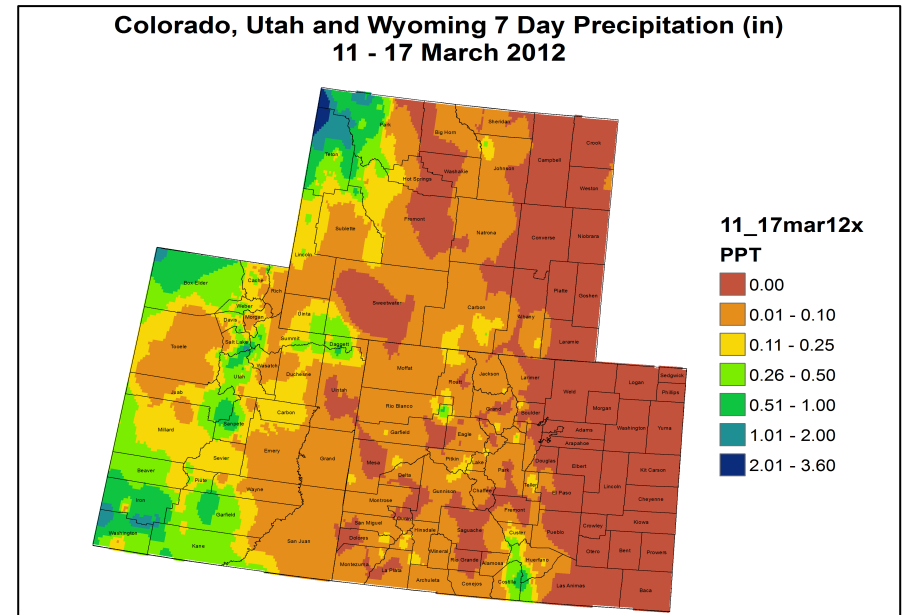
Colorado, Utah and Wyoming 7 Day Precipitation (in)
11 - 17 March 2012

11_17mar12x
PPT
0.00
0.01 - 0.10
0.11 - 0.25
0.26 - 0.50
0.51 - 1.00
1.01 - 2.00
2.01 - 3.60

Park
Big Horn
Sheridan
Crook
Teton
Washakie
Johnson
Campbell
Hot Springs
Weston
Fremont
Sublette
Natrona
Converse
Niobrara
Lincoln
Box Elder
Cache
Rich
Platte
Goshen
Sweetwater
Carbon
Albany
Weber
Morgan
Davis
Uinta
Laramie
Summit
Daggett
Salt Lake
Tooele
Wasatch
Duchesne
Uintah
Moffat
Routt
Jackson
Larimer
Logan
Sedgwick
Utah
Weld
Phillips
Juab
Morgan
Rio Blanco
Grand
Boulder
Carbon
Washington
Yuma
Sanpete
Adams
Millard
Garfield
Eagle
Arapahoe
Emery
Sevier
Pitkin
Lake
Park
Teller
Douglas
Elbert
Kit Carson
Grand
Mesa
Delta
Beaver
Piute
Wayne
Lincoln
Gunnison
Chaffee
El Paso
Cheyenne
Iron
Montrose
Garfield
Fremont
San Miguel
Ouray
Hinsdale
Saguache
Pueblo
Crowley
Kiowa
Washington
Kane
San Juan
Dolores
Custer
Mineral
Rio Grande
Alamosa
Otero
Bent
Prowers
Montezuma
La Plata
Archuleta
Conejos
Costilla
Huerfano
Las Animas
Baca